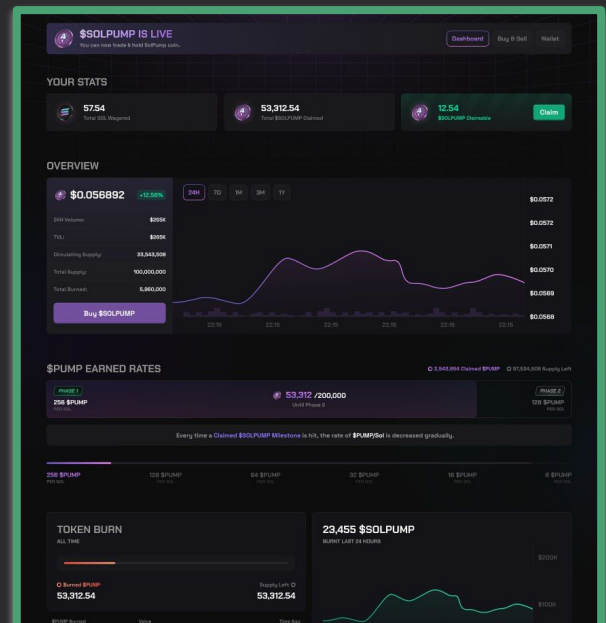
$SOLPUMP IS LIVE
You can now trade & hold SolPump coin.

Dashboard Buy & Sell Wallet

YOUR STATS

57.54
Total SOL Wagered

53,312.54
Total $SOLPUMP Claimed

12.54
$SOLPUMP Claimable

Claim

OVERVIEW

$0.056892 +12.56%

24H Volume: $265K
TVL: $265K
Circulating Supply: 33,543,508
Total Supply: 100,000,000
Total Burned: 5,960,000

Buy $SOLPUMP

24H 7D 1M 3M 1Y

$0.0572
$0.0572
$0.0571
$0.0570
$0.0569
$0.0568

22:15 22:15 22:15 22:15 22:15 22:15

$PUMP EARNED RATES

2,543,654 Claimed $PUMP 97,534,508 Supply Left

PHASE 1
256 $PUMP
PER SOL

53,312 /200,000
Until Phase 2

PHASE 2
128 $PUMP
PER SOL

Every time a Claimed $SOLPUMP Milestone is hit, the rate of $PUMP/Sol is decreased gradually.

256 $PUMP PER SOL
128 $PUMP PER SOL
64 $PUMP PER SOL
32 $PUMP PER SOL
16 $PUMP PER SOL
8 $PUMP PER SOL

TOKEN BURN
ALL TIME

Burned $PUMP
53,312.54

Supply Left
53,312.54

$PUMP Burned Value Time Ago

23,455 $SOLPUMP
BURNT LAST 24 HOURS

$200K
$100K